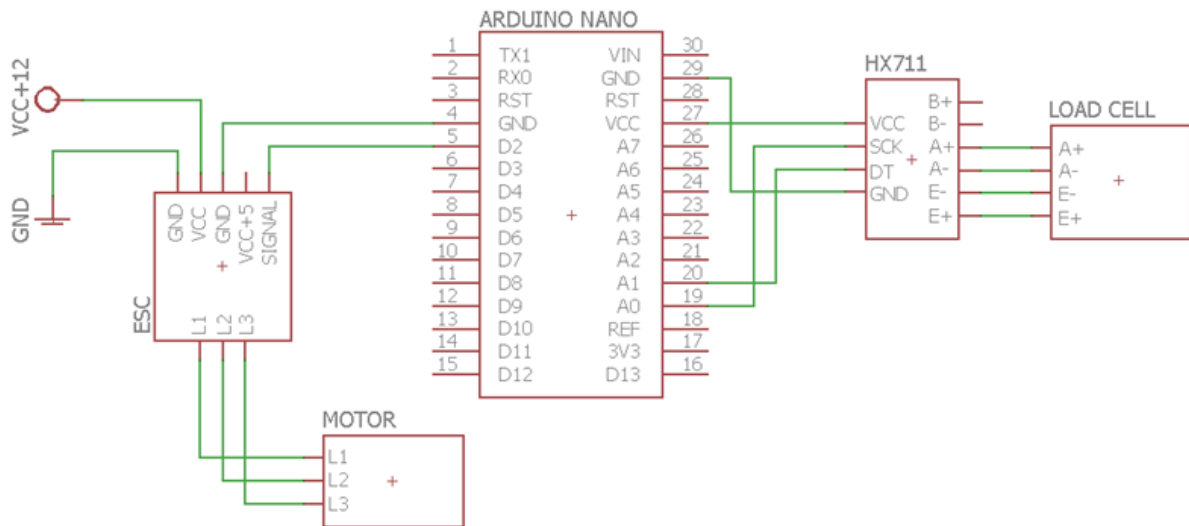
ARDUINO NANO

VCC+12

GND

| | | | |
|---|---|---|---|
| 1 | TX1 | VIN | 30 |
| 2 | RX0 | GND | 29 |
| 3 | RST | RST | 28 |
| 4 | GND | VCC | 27 |
| 5 | D2 | A7 | 26 |
| 6 | D3 | A6 | 25 |
| 7 | D4 | A5 | 24 |
| 8 | D5 | A4 | 23 |
| 9 | D6 | A3 | 22 |
| 10 | D7 | A2 | 21 |
| 11 | D8 | A1 | 20 |
| 12 | D9 | A0 | 19 |
| 13 | D10 | REF | 18 |
| 14 | D11 | 3V3 | 17 |
| 15 | D12 | D13 | 16 |

ESC
GND VCC GND VCC+5 SIGNAL
L1 L2 L3

HX711
VCC SCK DT GND
B+ B- A+ A- E- E+

LOAD CELL
A+ A- E- E+

MOTOR
L1 L2 L3